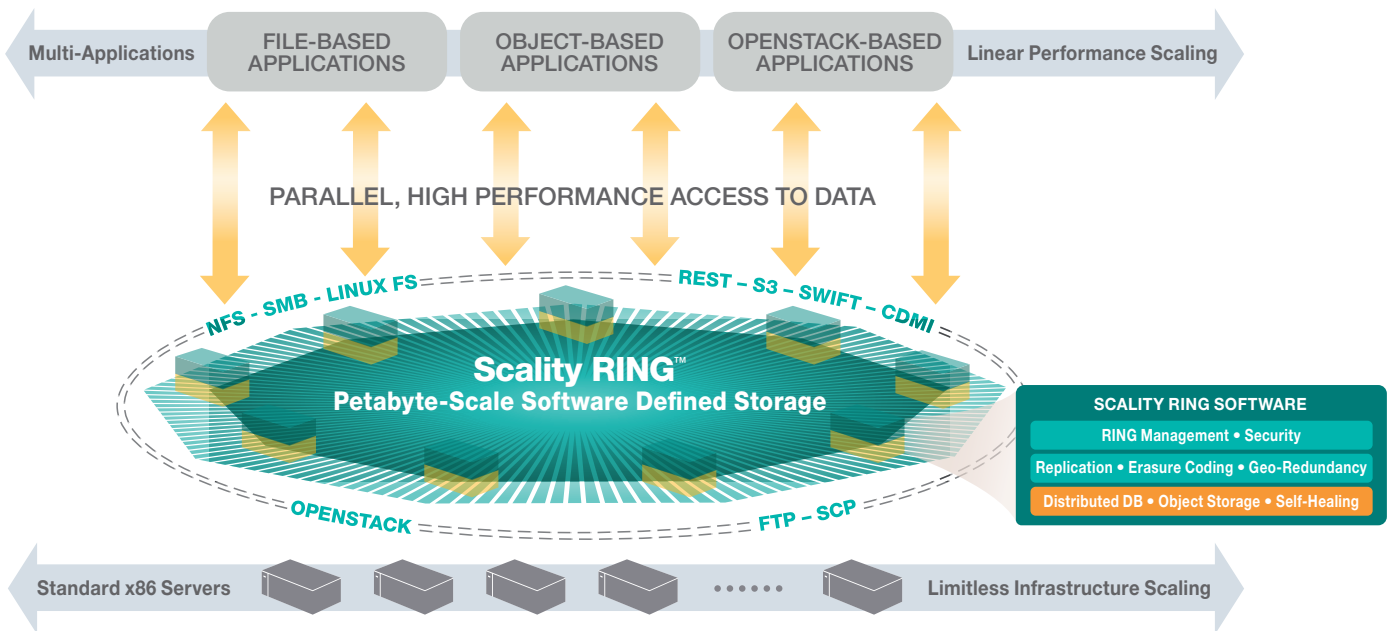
Multi-Applications

FILE-BASED APPLICATIONS

OBJECT-BASED APPLICATIONS

OPENSTACK-BASED APPLICATIONS

Linear Performance Scaling

PARALLEL, HIGH PERFORMANCE ACCESS TO DATA

NFS - SMB - LINUX FS

REST – S3 – SWIFT – CDMI

Scality RING™

Petabyte-Scale Software Defined Storage

OPENSTACK

FTP – SCP

SCALITY RING SOFTWARE

RING Management • Security

Replication • Erasure Coding • Geo-Redundancy

Distributed DB • Object Storage • Self-Healing

Standard x86 Servers

Limitless Infrastructure Scaling